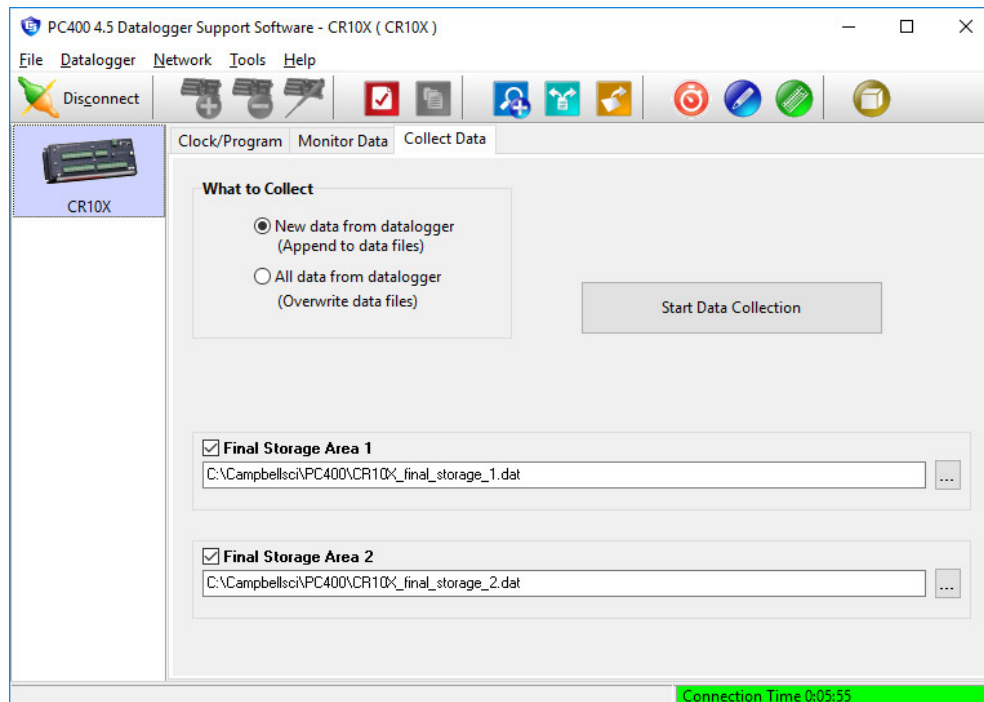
PC400 4.5 Datalogger Support Software - CR10X ( CR10X )

File Datalogger Network Tools Help

Disconnect

CR10X

Clock/Program Monitor Data Collect Data

What to Collect

New data from datalogger
(Append to data files)

All data from datalogger
(Overwrite data files)

Start Data Collection

Final Storage Area 1
C:\Campbellsci\PC400\CR10X_final_storage_1.dat
...

Final Storage Area 2
C:\Campbellsci\PC400\CR10X_final_storage_2.dat
...

Connection Time 0:05:55